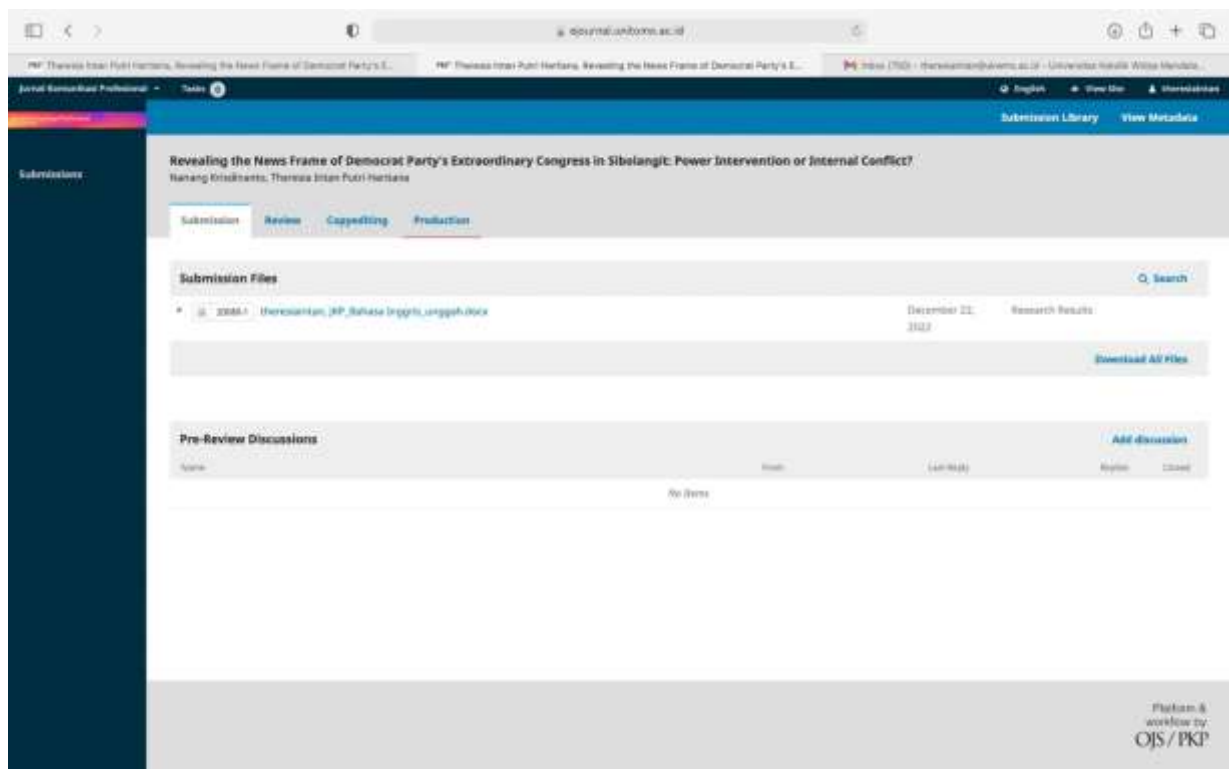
ejournal.unitomo.ac.id

PDF Theresia Intan Putri Hartiana, Revealing the News Frame of Democrat Party's E...
PDF Theresia Intan Putri Hartiana, Revealing the News Frame of Democrat Party's E...
Inbox (750) - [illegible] - Universitas Katolik Widya Mandala...

Jurnal Komunikasi Profesional
Tasks 0
English
View Site
theresiaintan

Submission Library
View Metadata

Submissions

Revealing the News Frame of Democrat Party's Extraordinary Congress in Sibolangit: Power Intervention or Internal Conflict?
Nanang Krisdinanto, Theresia Intan Putri Hartiana

Submission
Review
Copyediting
Production

Submission Files
Search

20661 theresiaintan_JKP_Bahasa Inggris_unggah.docx
December 22, 2022
Research Results

Download All Files

Pre-Review Discussions
Add discussion

Name
From
Last Reply
Replies
Closed

No Items

Platform & workflow by OJS / PKP